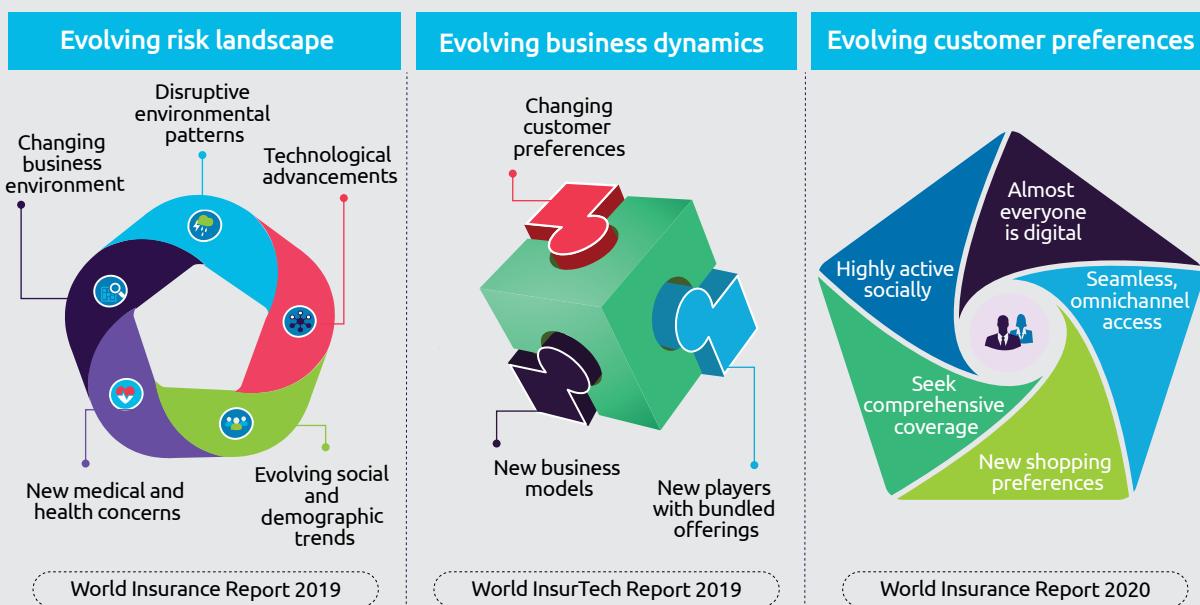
Evolving risk landscape

Disruptive environmental patterns

Changing business environment

Technological advancements

New medical and health concerns

Evolving social and demographic trends

World Insurance Report 2019

Evolving business dynamics

Changing customer preferences

New business models

New players with bundled offerings

World InsurTech Report 2019

Evolving customer preferences

Almost everyone is digital

Highly active socially

Seamless, omnichannel access

Seek comprehensive coverage

New shopping preferences

World Insurance Report 2020